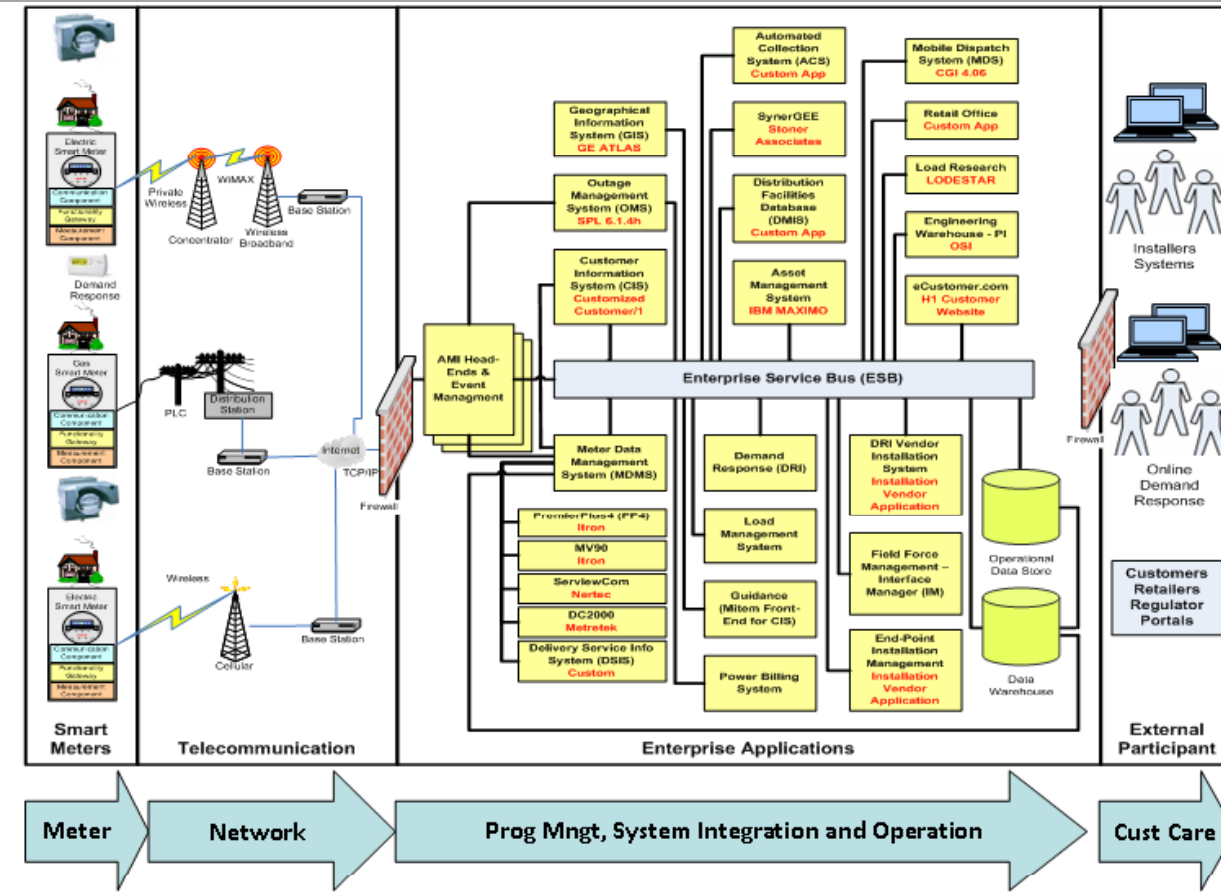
Electric Smart Meter
Communication Component
Functionality Gateway
Measurement Component

Demand Response

Gas Smart Meter
Communication Component
Functionality Gateway
Measurement Component

Electric Smart Meter
Communication Component
Functionality Gateway
Measurement Component

Smart Meters

Private Wireless
WiMAX
Concentrator
Wireless Broadband
Base Station
PLC
Distribution Station
Base Station
Internet
TCP/IP
Wireless
Cellular
Base Station
Firewall

Telecommunication

AMI Head-Ends & Event Managment

Geographical Information System (GIS)
GE ATLAS

Outage Management System (OMS)
SPL 6.1.4h

Customer Information System (CIS)
Customized Customer/1

Automated Collection System (ACS)
Custom App

SynerGEE
Stoner Associates

Distribution Facilities Database (DMIS)
Custom App

Asset Management System
IBM MAXIMO

Mobile Dispatch System (MDS)
CGI 4.06

Retail Office
Custom App

Load Research
LODESTAR

Engineering Warehouse - PI
OSI

eCustomer.com
H1 Customer Website

Enterprise Service Bus (ESB)

Meter Data Management System (MDMS)

PremierPlus4 (PP4)
Itron

MV90
Itron

ServiewCom
Nertec

DC2000
Metretek

Delivery Service Info System (DSIS)
Custom

Demand Response (DRI)

Load Management System

Guidance (Mitem Front-End for CIS)

Power Billing System

DRI Vendor Installation System
Installation Vendor Application

Field Force Management – Interface Manager (IM)

End-Point Installation Management
Installation Vendor Application

Operational Data Store

Data Warehouse

Enterprise Applications

Installers Systems

Firewall

Online Demand Response

Customers Retailers Regulator Portals

External Participant

Meter

Network

Prog Mngt, System Integration and Operation

Cust Care